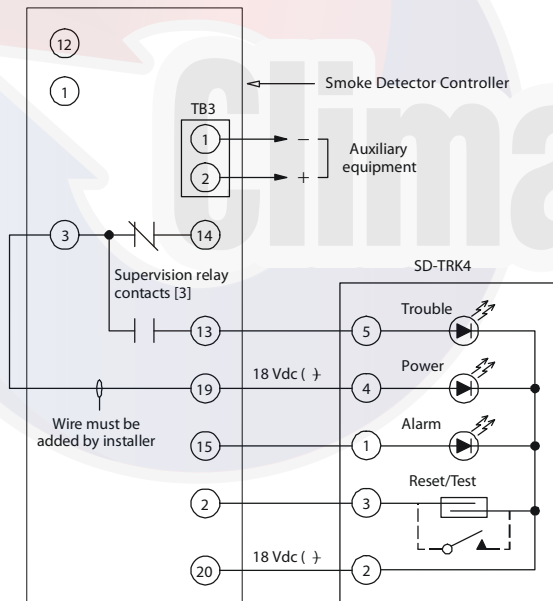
12

1

Smoke Detector Controller

TB3

1

2

–

+

Auxiliary equipment

3

14

Supervision relay contacts [3]

SD-TRK4

13

5

Trouble

19

18 Vdc ( + )

4

Power

Wire must be added by installer

15

1

Alarm

2

3

Reset/Test

20

18 Vdc ( + )

2